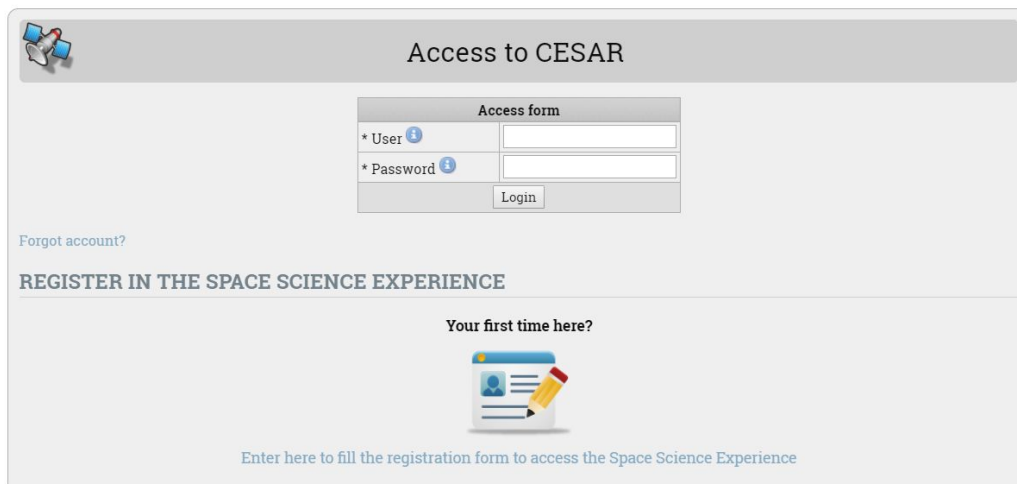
Access to CESAR

| Access form | |
|---|---|
| * User | |
| * Password | |
| Login | |

Forgot account?

REGISTER IN THE SPACE SCIENCE EXPERIENCE

Your first time here?

Enter here to fill the registration form to access the Space Science Experience